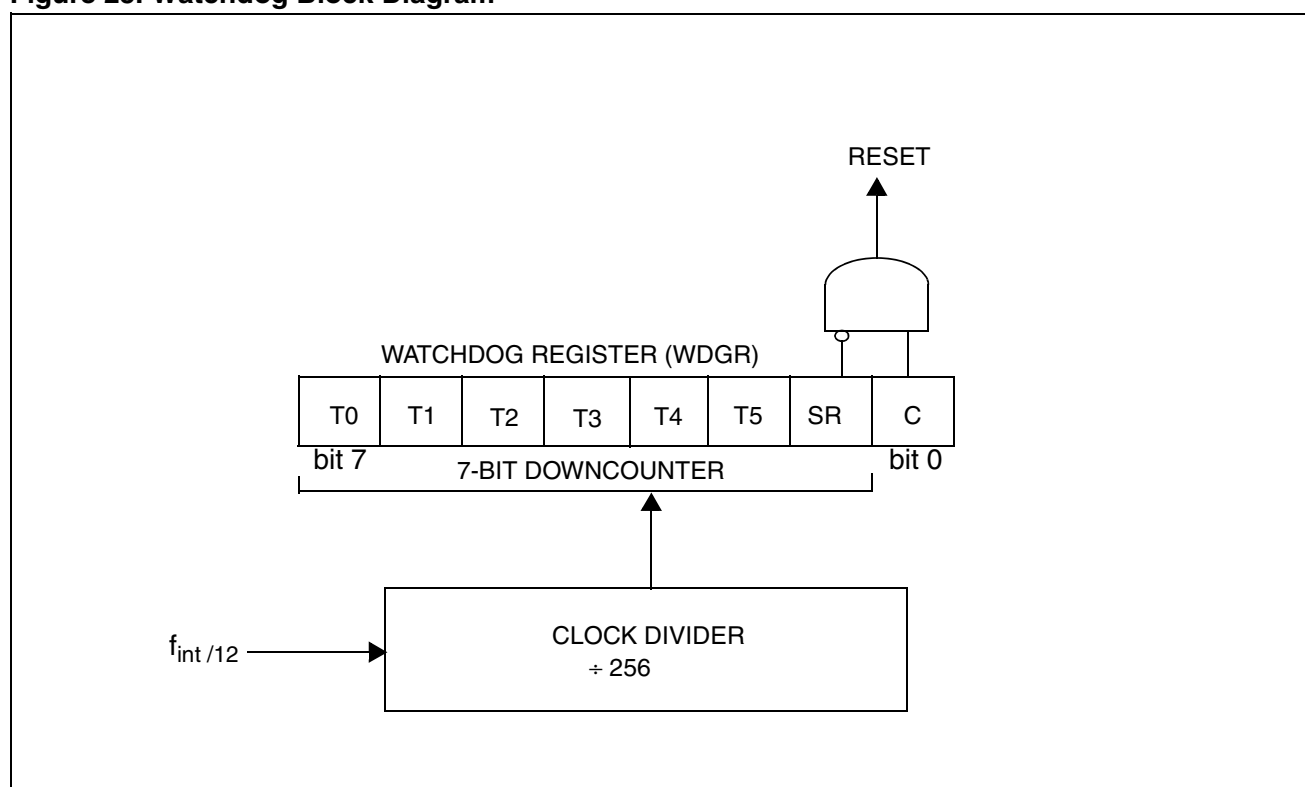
Figure 28. Watchdog Block Diagram

RESET

WATCHDOG REGISTER (WDGR)

| T0 | T1 | T2 | T3 | T4 | T5 | SR | C |
|---|---|---|---|---|---|---|---|

bit 7

7-BIT DOWNCOUNTER

bit 0

$f_{int\ /12}$

CLOCK DIVIDER
÷ 256